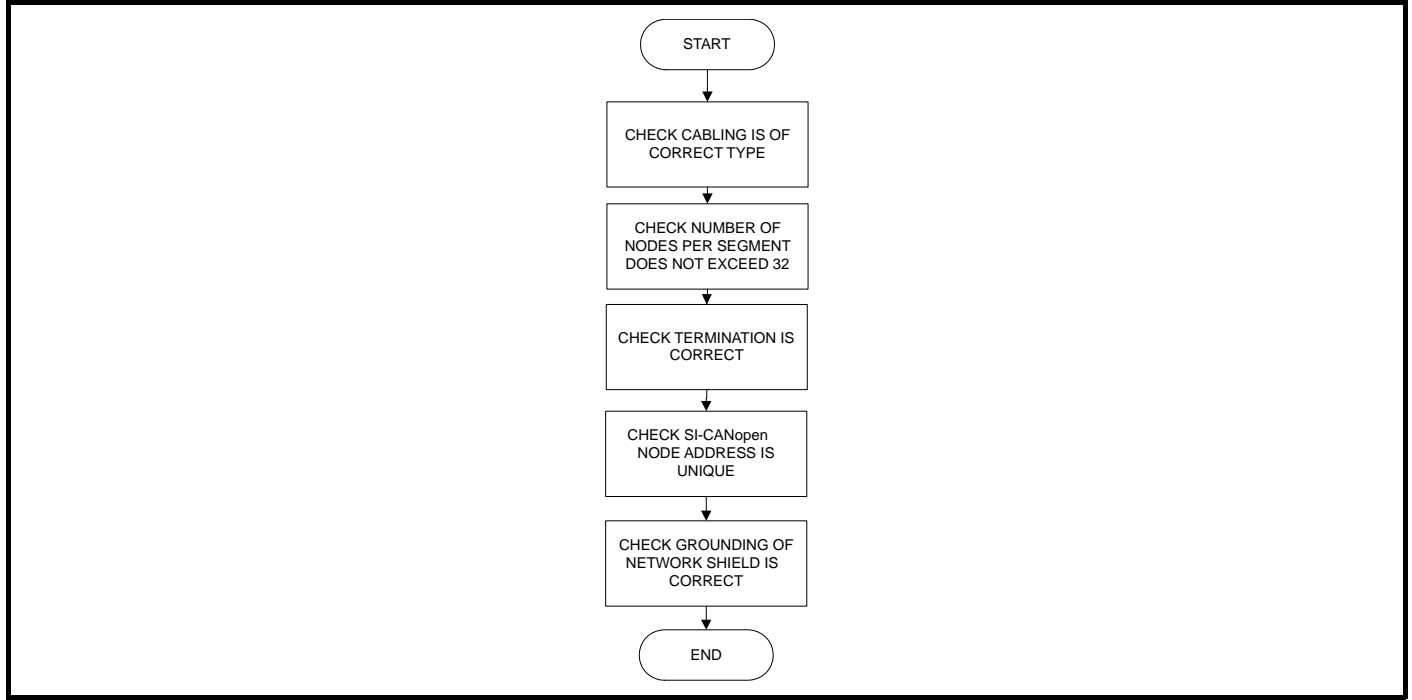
START

CHECK CABLING IS OF CORRECT TYPE

CHECK NUMBER OF NODES PER SEGMENT DOES NOT EXCEED 32

CHECK TERMINATION IS CORRECT

CHECK SI-CANopen NODE ADDRESS IS UNIQUE

CHECK GROUNDING OF NETWORK SHIELD IS CORRECT

END